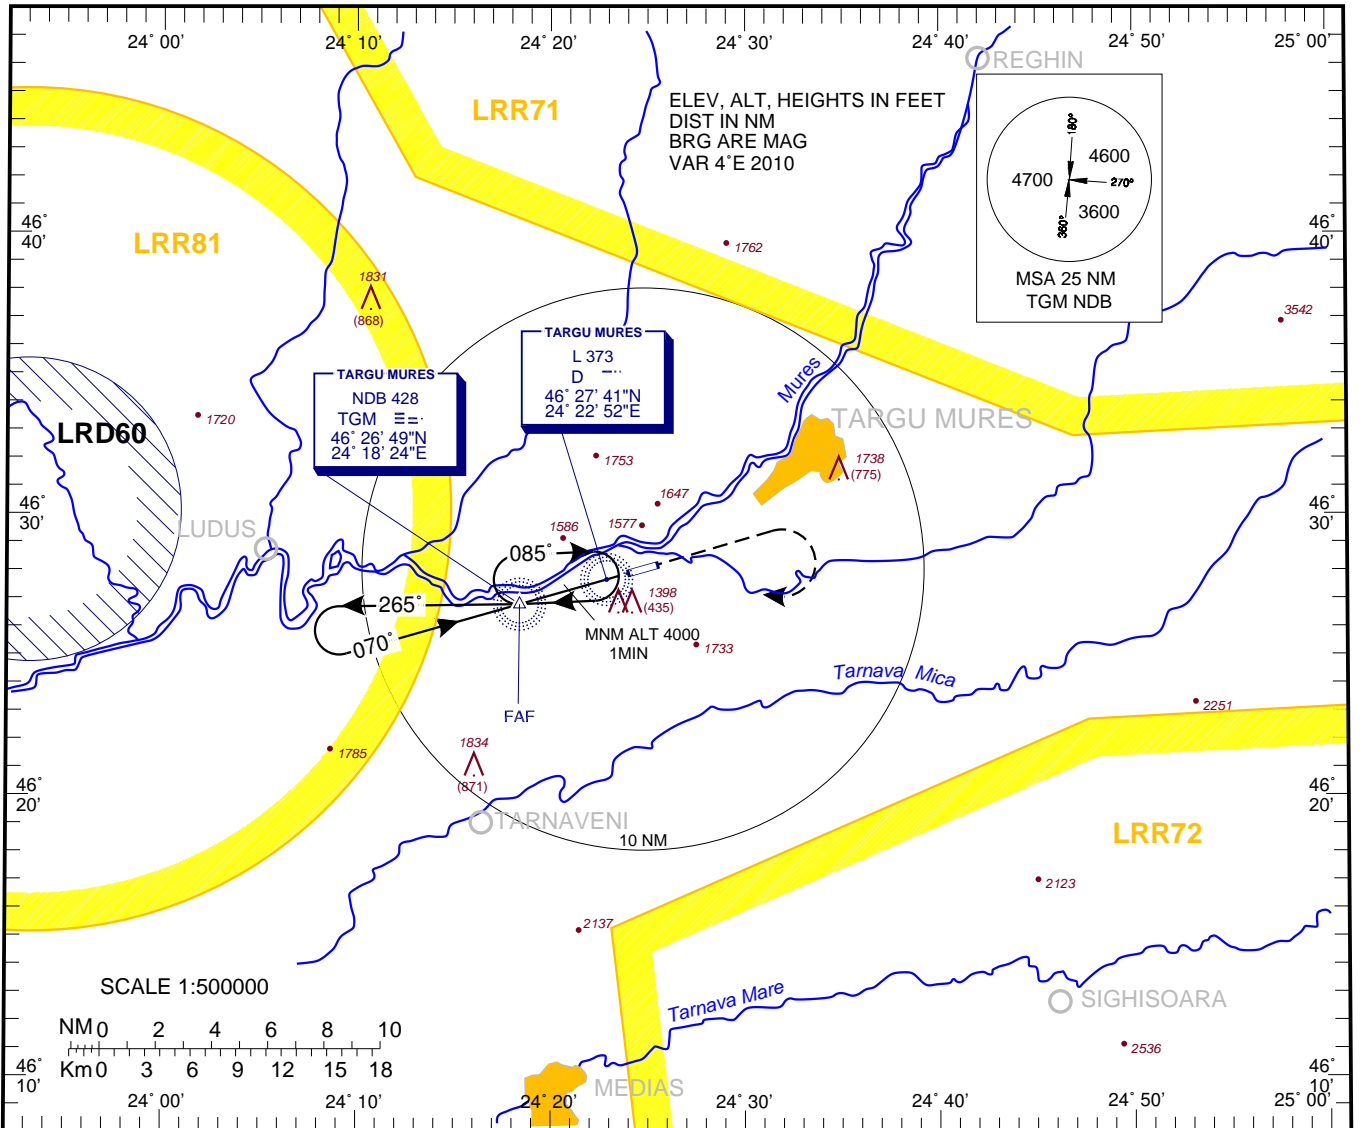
24˚ 00' 24˚ 10' 24˚ 20' 24˚ 30' 24˚ 40' 24˚ 50' 25˚ 00'

REGHIN

LRR71

ELEV, ALT, HEIGHTS IN FEET
DIST IN NM
BRG ARE MAG
VAR 4˚E 2010

180°
4600
4700
270°
360°
3600

MSA 25 NM
TGM NDB

46˚ 40'

46˚ 40'

LRR81

1762

1831
(868)

3542

TARGU MURES
L 373
D
46˚ 27' 41"N
24˚ 22' 52"E

TARGU MURES
NDB 428
TGM
46˚ 26' 49"N
24˚ 18' 24"E

Mures

TARGU MURES

1720

LRD60

1753

1738
(775)

1647

46˚ 30'

46˚ 30'

LUDUS

1586

1577

085˚

265˚

1398
(435)

070˚

MNM ALT 4000
1MIN

1733

Tarnava Mica

2251

FAF

1785

1834
(871)

46˚ 20'

46˚ 20'

TARNAVENI

10 NM

LRR72

2123

2137

SCALE 1:500000

NM 0 2 4 6 8 10

Km 0 3 6 9 12 15 18

Tarnava Mare

SIGHISOARA

2536

46˚ 10'

46˚ 10'

MEDIAS

24˚ 00' 24˚ 10' 24˚ 20' 24˚ 30' 24˚ 40' 24˚ 50' 25˚ 00'